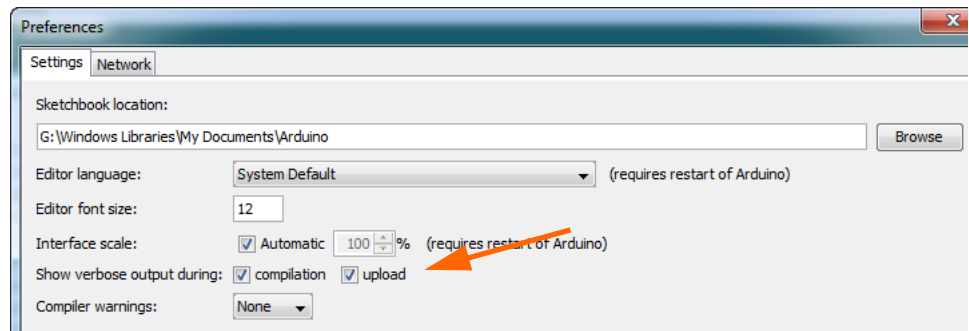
Preferences

Settings Network

Sketchbook location:

G:\Windows Libraries\My Documents\Arduino

Browse

Editor language: System Default (requires restart of Arduino)

Editor font size: 12

Interface scale: Automatic 100 % (requires restart of Arduino)

Show verbose output during: compilation upload

Compiler warnings: None